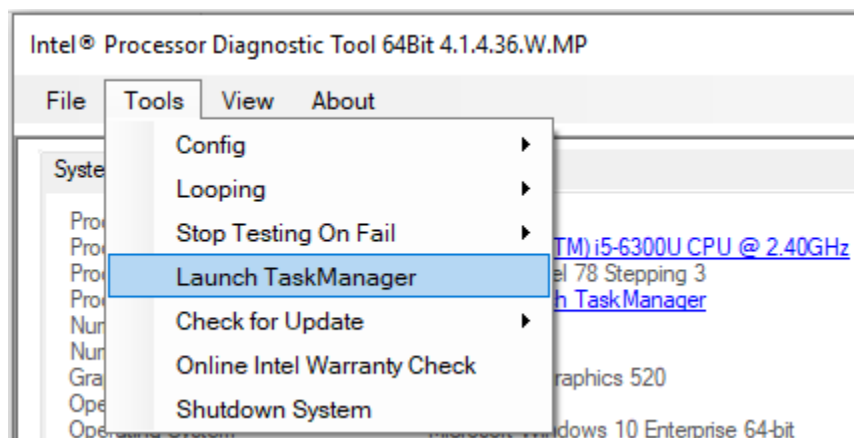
Intel® Processor Diagnostic Tool 64Bit 4.1.4.36.W.MP

File Tools View About

Syste

Config
Looping
Stop Testing On Fail
Launch TaskManager
Check for Update
Online Intel Warranty Check
Shutdown System

Proc
Proc
Proc
Proc
Num
Num
Gra
Ope
Operating System

TM) i5-6300U CPU @ 2.40GHz
el 78 Stepping 3
h TaskManager
raphics 520
Microsoft Windows 10 Enterprise 64-bit